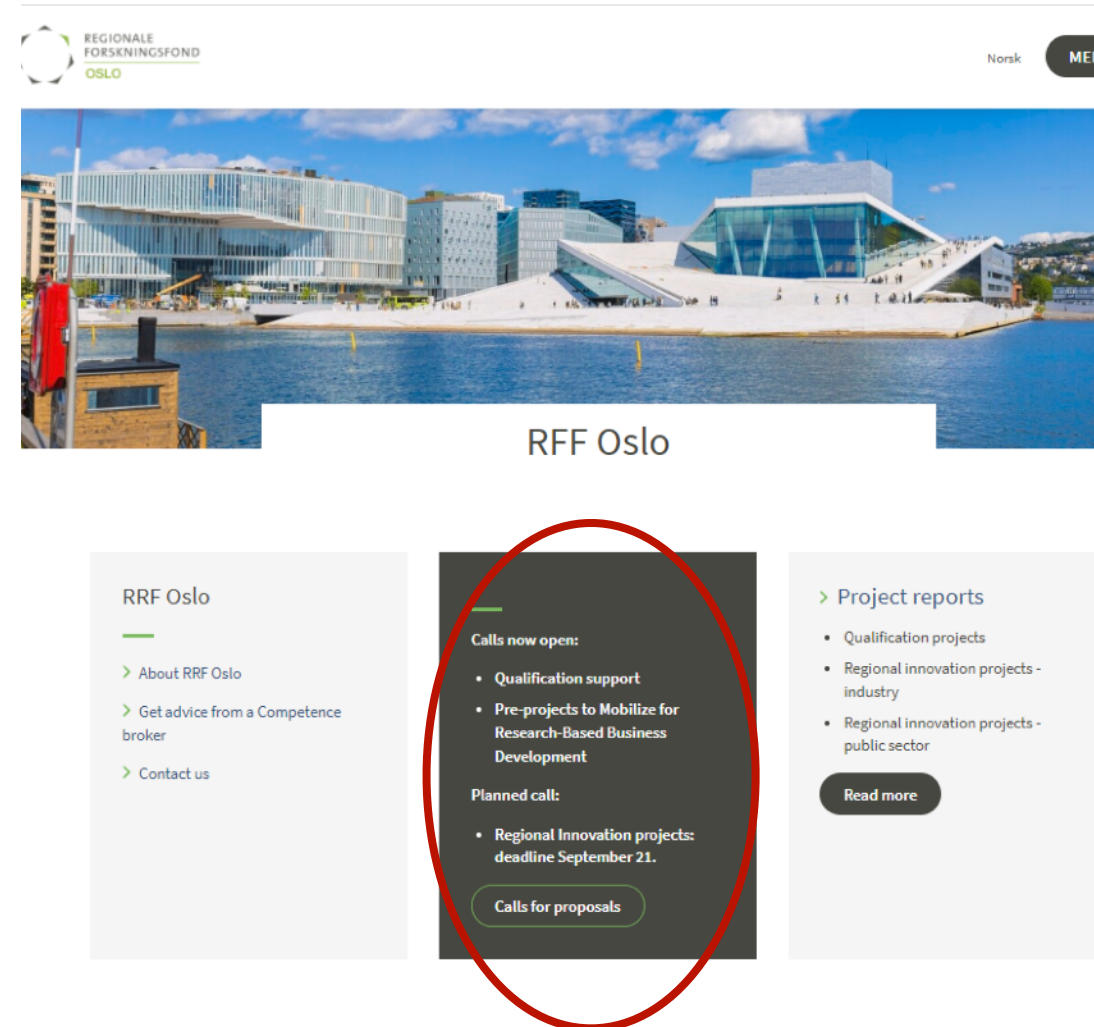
REGIONALE
FORSKNINGSFOND
OSLO

Norsk

ME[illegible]

RFF Oslo

RFF Oslo

> About RRF Oslo

> Get advice from a Competence broker

> Contact us

Calls now open:

- Qualification support
- Pre-projects to Mobilize for Research-Based Business Development

Planned call:

- Regional Innovation projects: deadline September 21.

Calls for proposals

> Project reports

- Qualification projects
- Regional innovation projects - industry
- Regional innovation projects - public sector

Read more